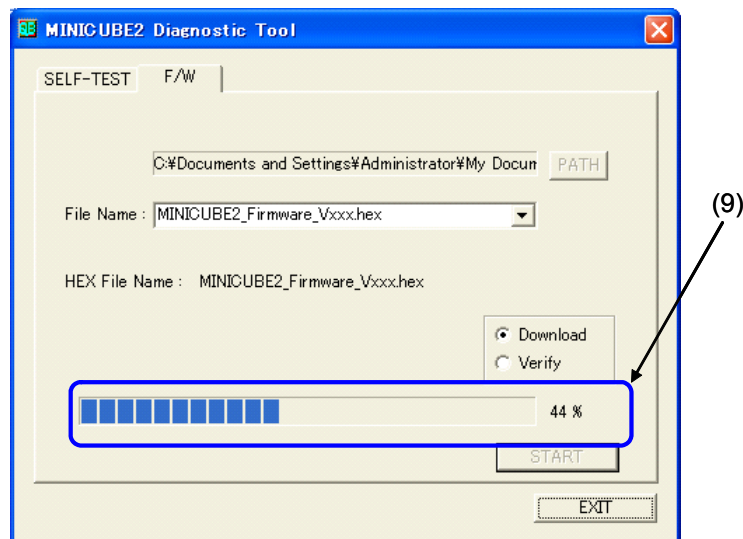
MINICUBE2 Diagnostic Tool

SELF-TEST F/W

C:¥Documents and Settings¥Administrator¥My Docum PATH

File Name : MINICUBE2_Firmware_Vxxx.hex

HEX File Name : MINICUBE2_Firmware_Vxxx.hex

Download
Verify

44 %

START

EXIT

(9)